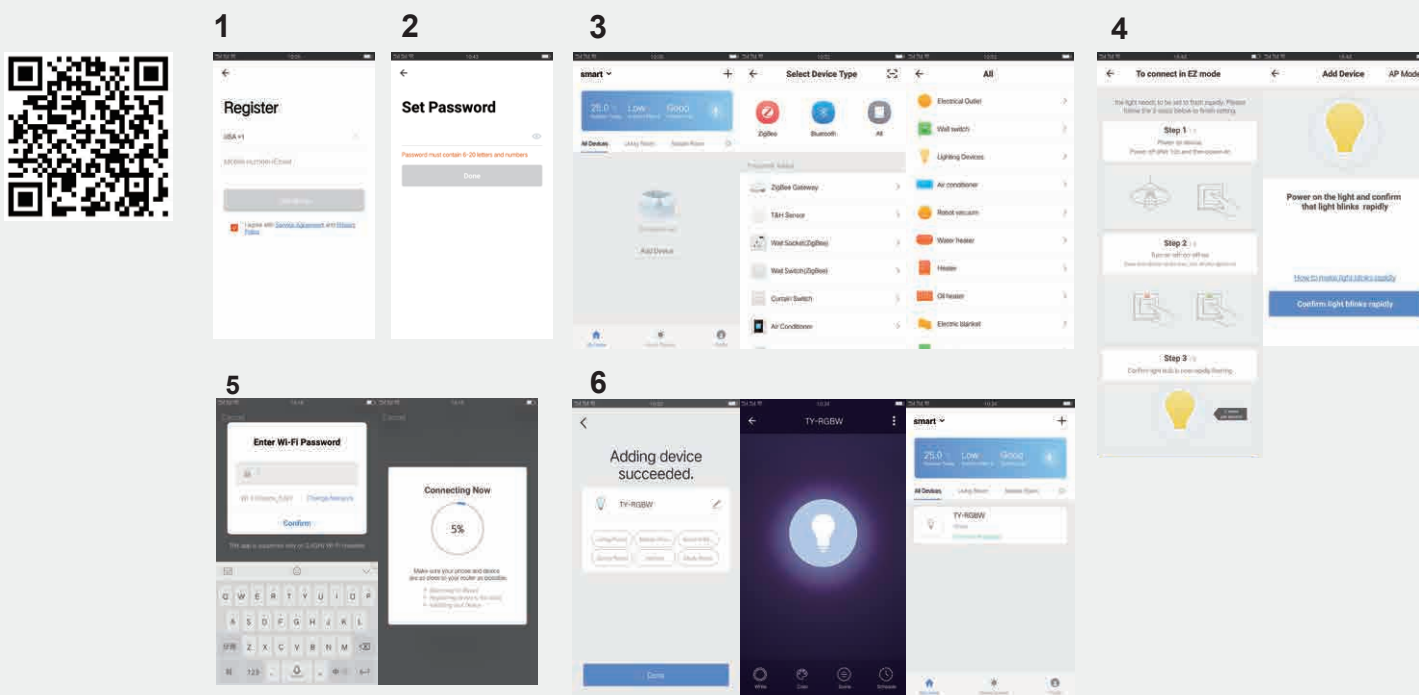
1

Register

USA +1

I agree with Service Agreement and Privacy Policy

2

Set Password

Password must contain 6-20 letters and numbers

Done

3

smart

25.0 Low Good

All Devices Living Room Master Room

Add Device

Select Device Type

ZigBee Bluetooth All

ZigBee Gateway

T&H Sensor

Wall Socket(ZigBee)

Wall Switch(ZigBee)

Curtain Switch

Air Conditioner

All

Electrical Outlet

Wall switch

Lighting Devices

Air conditioner

Robot vacuum

Water heater

Heater

Oil heater

Electric blanket

4

To connect in EZ mode

Step 1

Step 2

Step 3

Add Device

AP Mode

Power on the light and confirm that light blinks rapidly

How to make light blinks rapidly

Confirm light blinks rapidly

5

Cancel

Enter Wi-Fi Password

Change Network

Confirm

Q W E R T Y U I O P
A S D F G H J K L
Z X C V B N M
123

Connecting Now

5%

6

Adding device succeeded.

TY-RGBW

Done

TY-RGBW

White Color Scene Schedule

smart

25.0 Low Good

All Devices Living Room Master Room

TY-RGBW